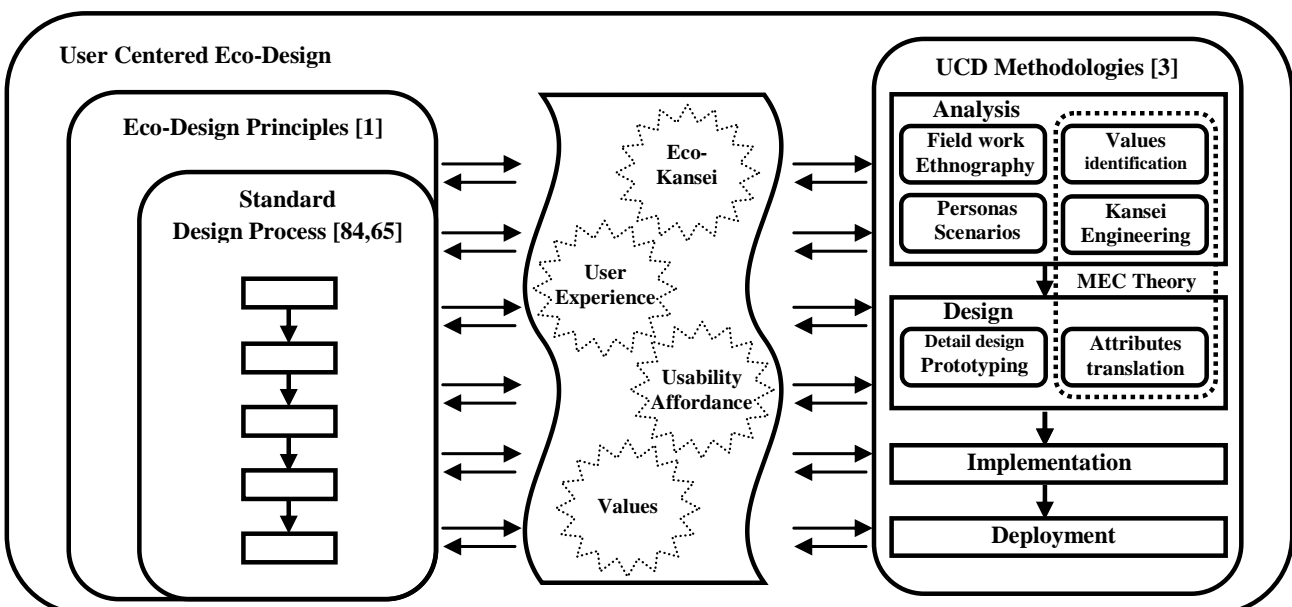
User Centered Eco-Design

Eco-Design Principles [1]

Standard Design Process [84,65]

Eco-Kansei

User Experience

Usability Affordance

Values

UCD Methodologies [3]

Analysis

Field work Ethnography

Values identification

Personas Scenarios

Kansei Engineering

MEC Theory

Design

Detail design Prototyping

Attributes translation

Implementation

Deployment